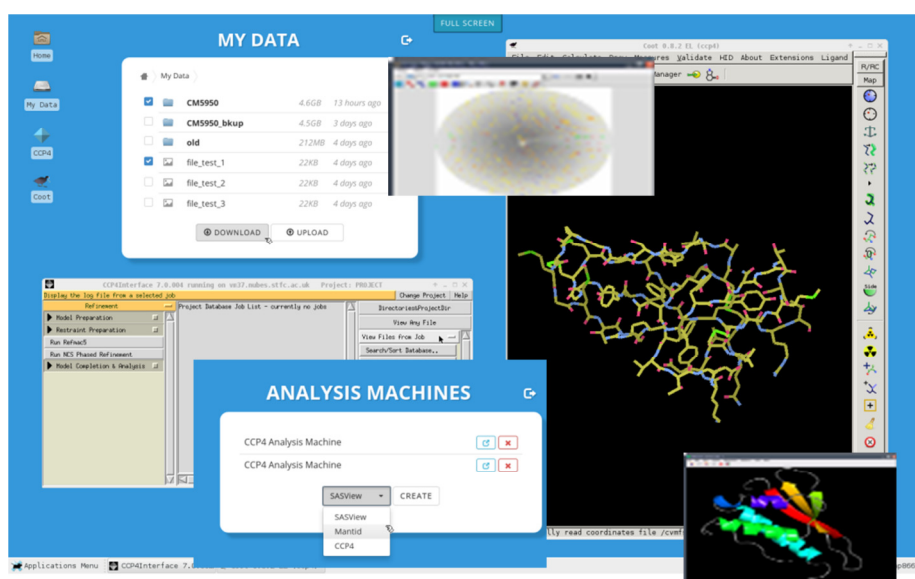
FULL SCREEN

Home

My Data

CCP4

Coot

MY DATA

My Data

| | | | |
|---|---|---|---|
| CM5950 | 4.6GB | 13 hours ago |
| CM5950_bkup | 4.5GB | 3 days ago |
| old | 212MB | 4 days ago |
| file_test_1 | 22KB | 4 days ago |
| file_test_2 | 22KB | 4 days ago |
| file_test_3 | 22KB | 4 days ago |

DOWNLOAD UPLOAD

Coot 0.8.2 EL (ccp4)

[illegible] Validate HID About Extensions Ligand

Manager

R/RC

Map

Side

CCP4Interface 7.0.004 running on ve37.nubes.stfc.ac.uk Project: PROJECT

Display the log file from a selected job

Change Project Help

Refinement

Model Preparation

Restraint Preparation

Run Refmac5

Run MCS Phased Refinement

Model Completion & Analysis

Project Database Job List - currently no jobs

Directories&ProjectDir

View Any File

View Files from Job

Search/Sort Database..

ANALYSIS MACHINES

CCP4 Analysis Machine

CCP4 Analysis Machine

SASView CREATE

SASView

Mantid

CCP4

lly read coordinates file /cvmf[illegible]

Applications Menu

CCP4Interface 7.0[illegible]